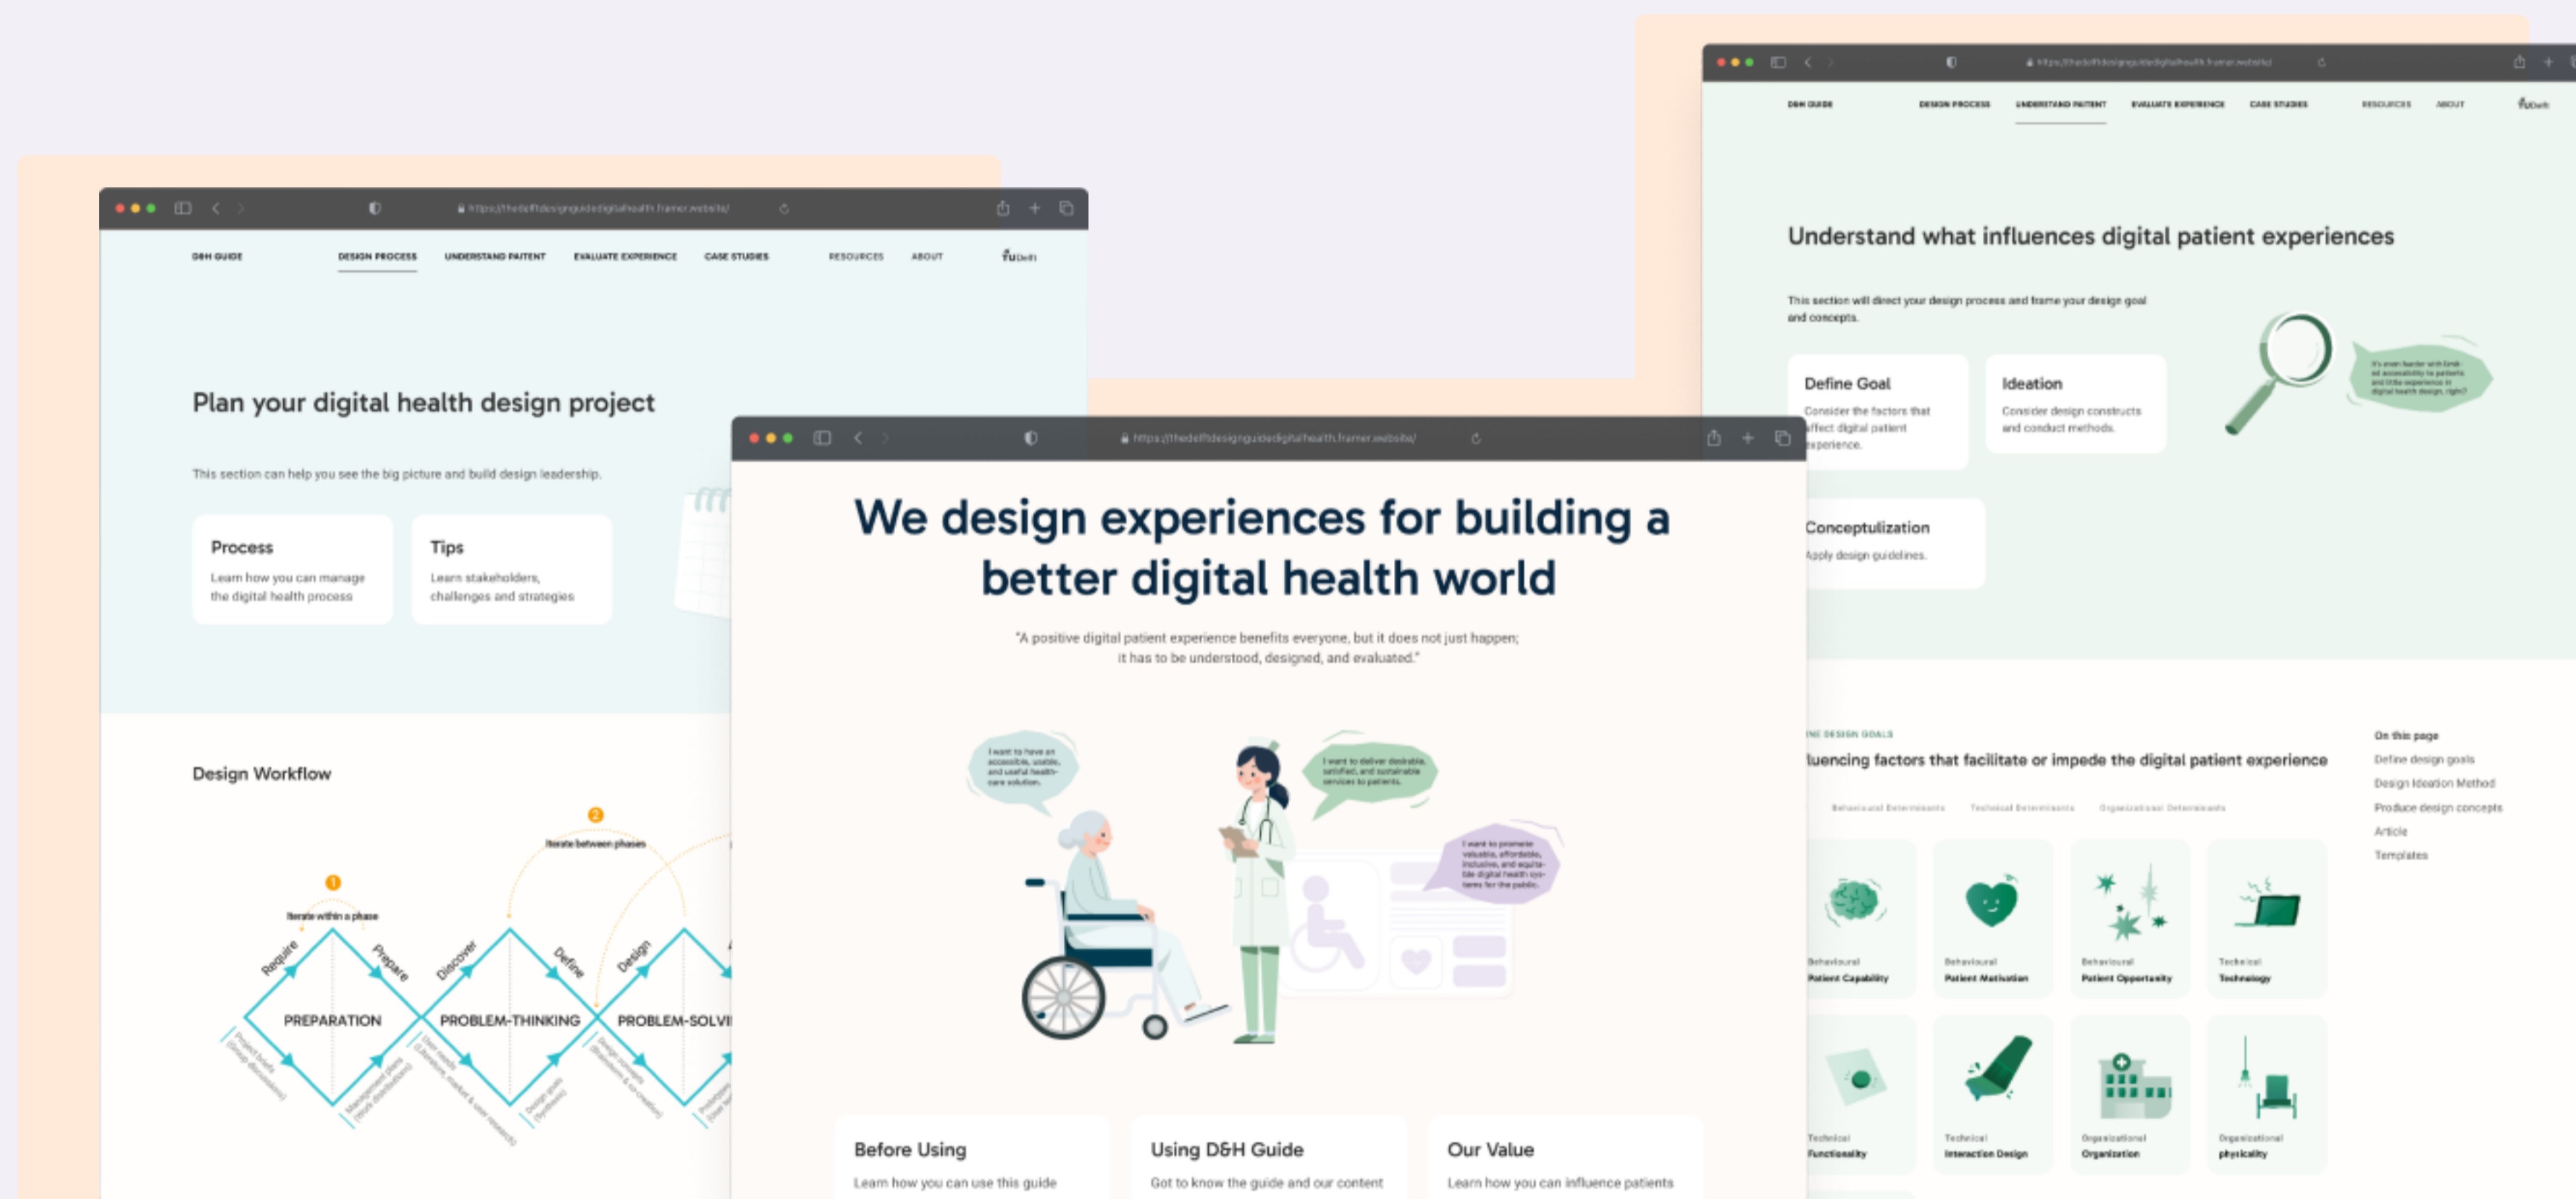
https://thedelftdesignguidedigitalhealth.framer.website/

D&H GUIDE DESIGN PROCESS UNDERSTAND PATIENT EVALUATE EXPERIENCE CASE STUDIES RESOURCES ABOUT TU Delft

Plan your digital health design project

This section can help you see the big picture and build design leadership.

Process
Learn how you can manage the digital health process

Tips
Learn stakeholders, challenges and strategies

Design Workflow

Iterate between phases

Iterate within a phase

Require Prepare Discover Define Design

PREPARATION PROBLEM-THINKING PROBLEM-SOLVI

https://thedelftdesignguidedigitalhealth.framer.website/

We design experiences for building a better digital health world

"A positive digital patient experience benefits everyone, but it does not just happen; it has to be understood, designed, and evaluated."

I want to have an accessible, usable, and useful health-care solution.

I want to deliver desirable, satisfied, and sustainable services to patients.

I want to promote valuable, affordable, inclusive, and equitable digital health systems for the public.

Before Using
Learn how you can use this guide

Using D&H Guide
Get to know the guide and our content

Our Value
Learn how you can influence patients

https://thedelftdesignguidedigitalhealth.framer.website/

D&H GUIDE DESIGN PROCESS UNDERSTAND PATIENT EVALUATE EXPERIENCE CASE STUDIES RESOURCES ABOUT TU Delft

Understand what influences digital patient experiences

This section will direct your design process and frame your design goal and concepts.

Define Goal
Consider the factors that affect digital patient experience.

Ideation
Consider design constructs and conduct methods.

Conceptulization
Apply design guidelines.

It's even harder with limited accessibility to patients and little experience in digital health design, right?

NE DESIGN GOALS
luencing factors that facilitate or impede the digital patient experience

Behavioural Determinants Technical Determinants Organizational Determinants

On this page
Define design goals
Design Ideation Method
Produce design concepts
Article
Templates

Behavioural
Patient Capability

Behavioural
Patient Motivation

Behavioural
Patient Opportunity

Technical
Technology

Technical
Functionality

Technical
Interaction Design

Organizational
Organization

Organizational
physicality